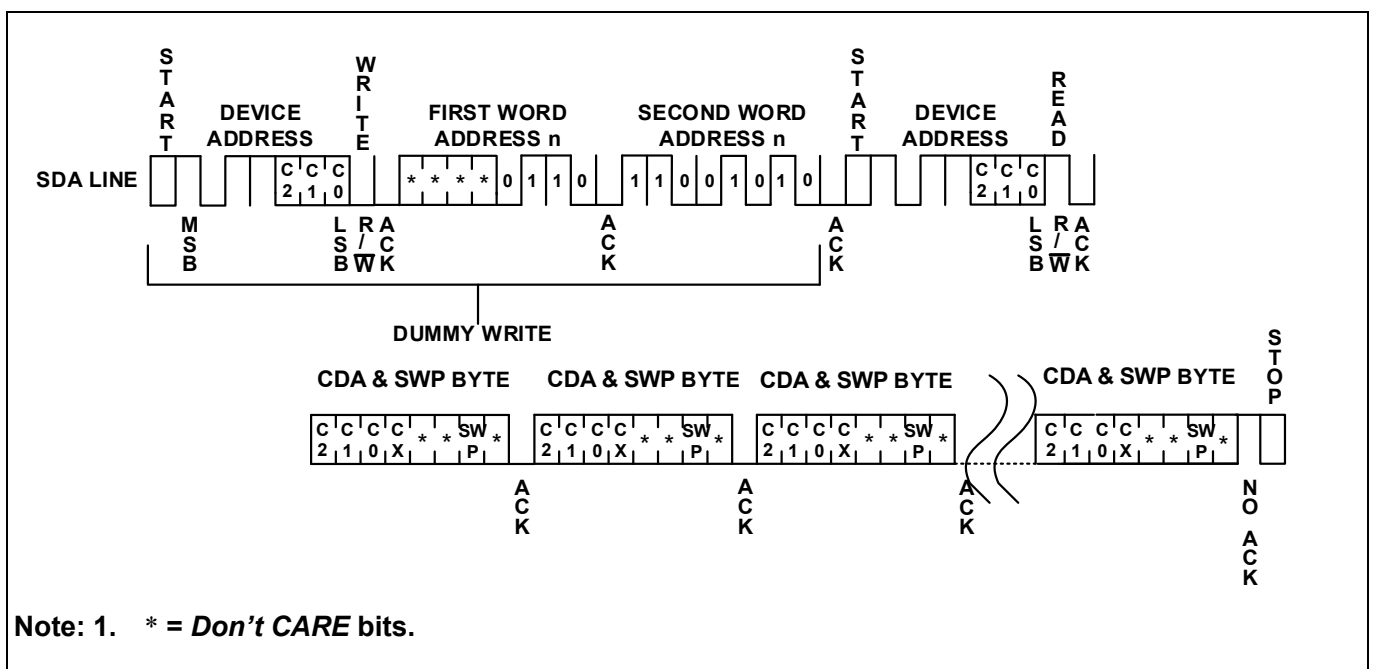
START
DEVICE ADDRESS
WRITE
FIRST WORD ADDRESS n
SECOND WORD ADDRESS n
START
DEVICE ADDRESS
READ

SDA LINE
C2 C1 C0
* * * * 0 1 1 0
1 1 0 0 1 0 1 0
C2 C1 C0

MSB
LSB
R/$\overline{W}$
ACK
ACK
ACK
LSB
R/$\overline{W}$
ACK

DUMMY WRITE

CDA & SWP BYTE
CDA & SWP BYTE
CDA & SWP BYTE
CDA & SWP BYTE
STOP

C2 C1 C0 CX * * SWP *
C2 C1 C0 CX * * SWP *
C2 C1 C0 CX * * SWP *
C2 C1 C0 CX * * SWP *

ACK
ACK
ACK
NO ACK

Note: 1. * = Don’t CARE bits.